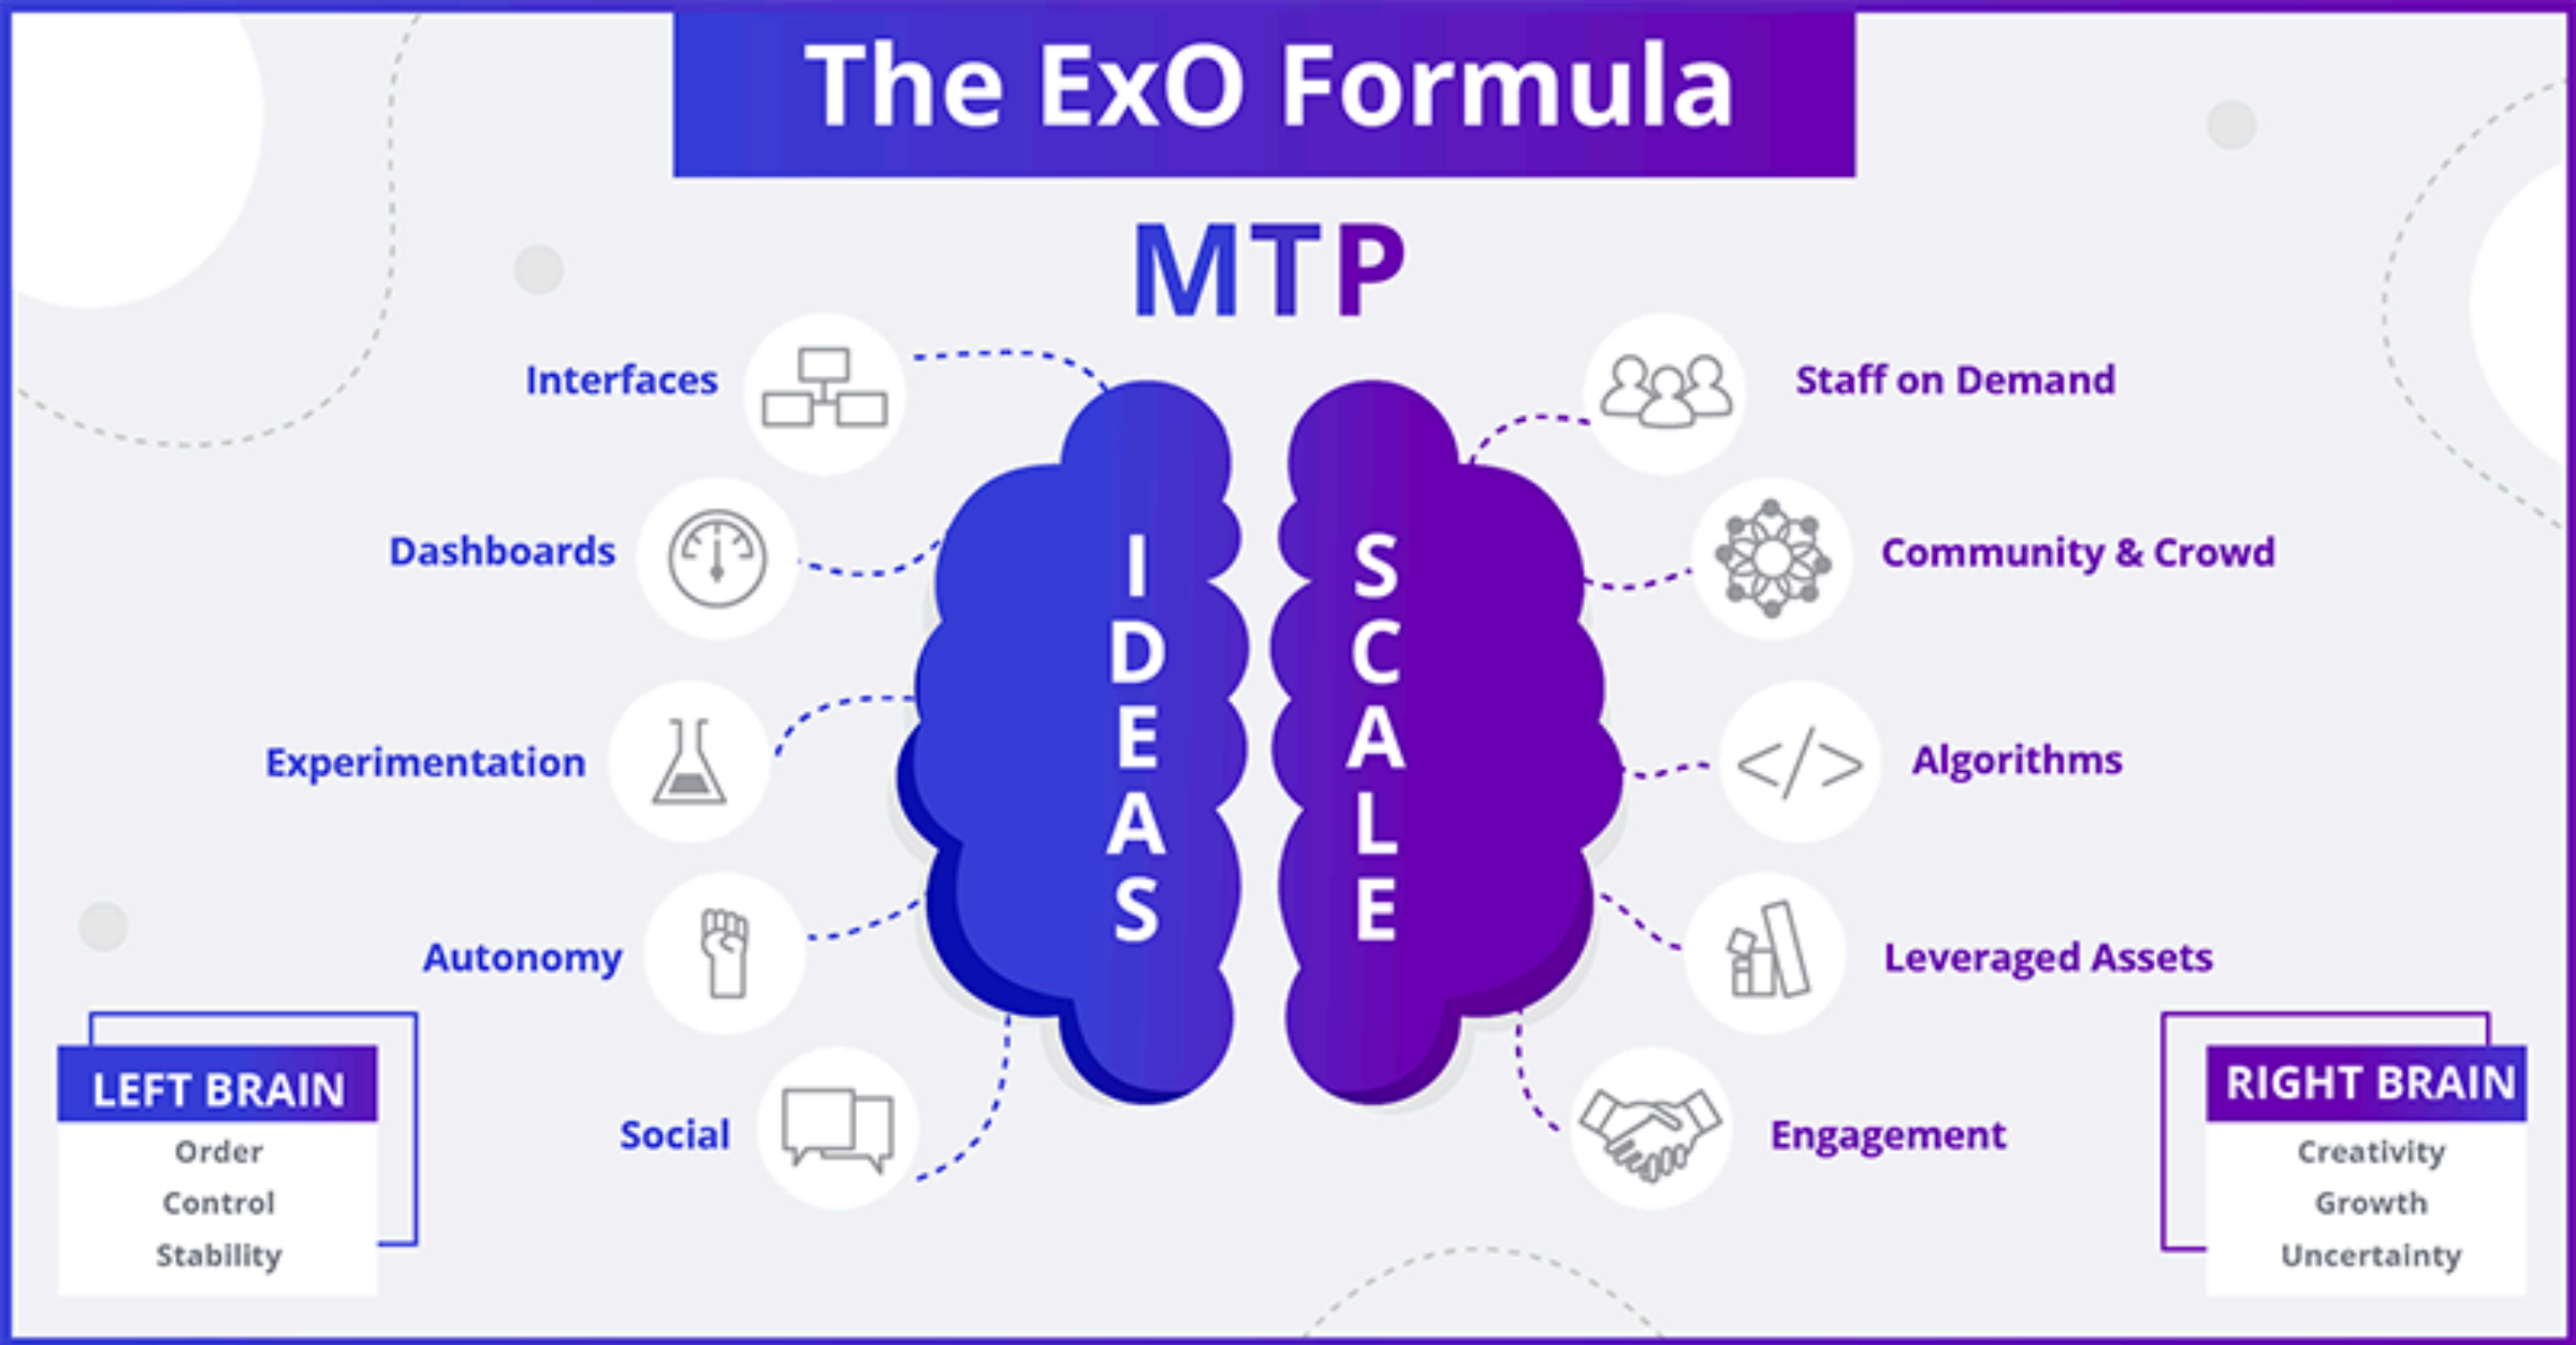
The ExO Formula

MTP

Interfaces

Dashboards

Experimentation

Autonomy

Social

IDEAS

SCALE

Staff on Demand

Community & Crowd

Algorithms

Leveraged Assets

Engagement

LEFT BRAIN
Order
Control
Stability

RIGHT BRAIN
Creativity
Growth
Uncertainty